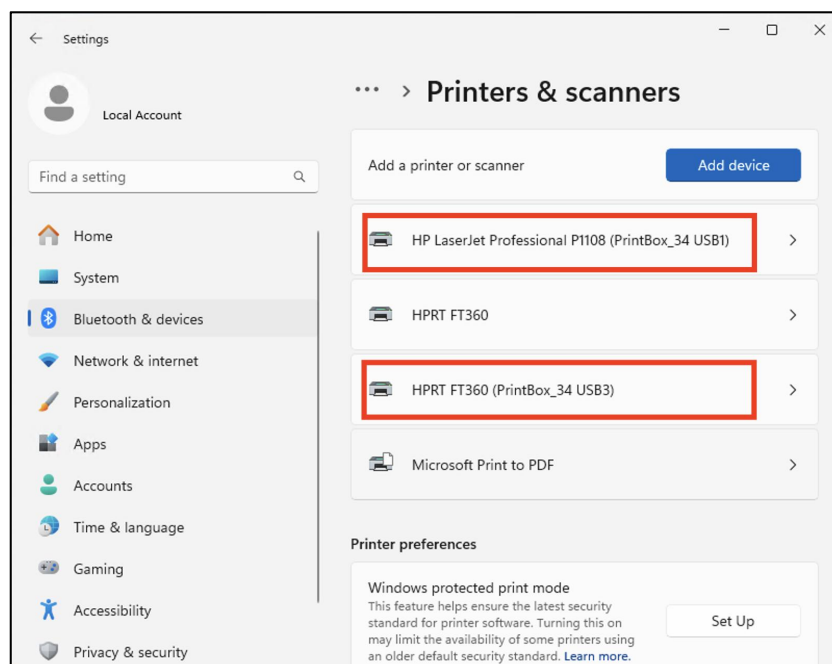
Settings

Local Account

Find a setting

Home
System
Bluetooth & devices
Network & internet
Personalization
Apps
Accounts
Time & language
Gaming
Accessibility
Privacy & security

··· > Printers & scanners

Add a printer or scanner
Add device

HP LaserJet Professional P1108 (PrintBox_34 USB1)

HPRT FT360

HPRT FT360 (PrintBox_34 USB3)

Microsoft Print to PDF

Printer preferences

Windows protected print mode
This feature helps ensure the latest security standard for printer software. Turning this on may limit the availability of some printers using an older default security standard. Learn more.
Set Up